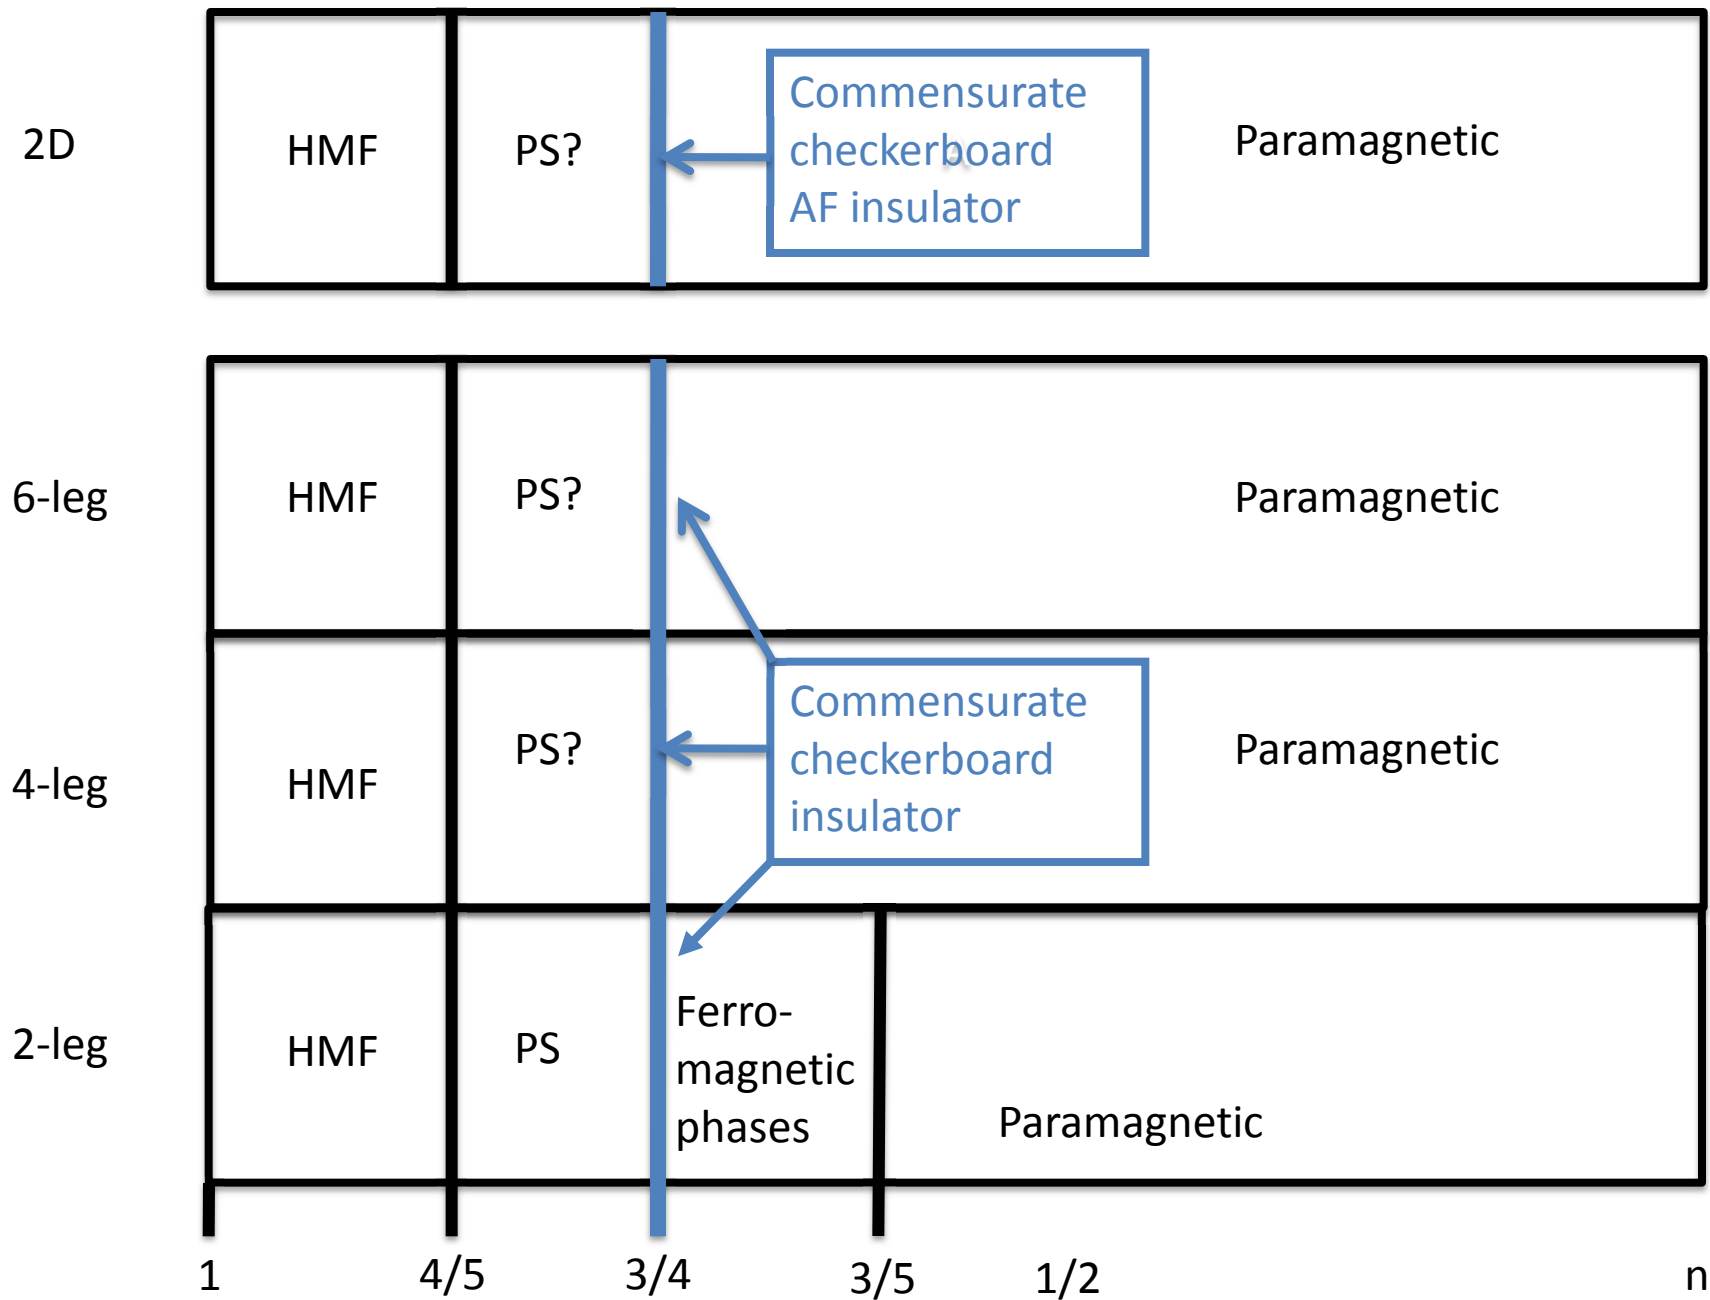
2D

HMF

PS?

Commensurate checkerboard AF insulator

Paramagnetic

6-leg

HMF

PS?

Paramagnetic

4-leg

HMF

PS?

Commensurate checkerboard insulator

Paramagnetic

2-leg

HMF

PS

Ferro-magnetic phases

Paramagnetic

1

4/5

3/4

3/5

1/2

n